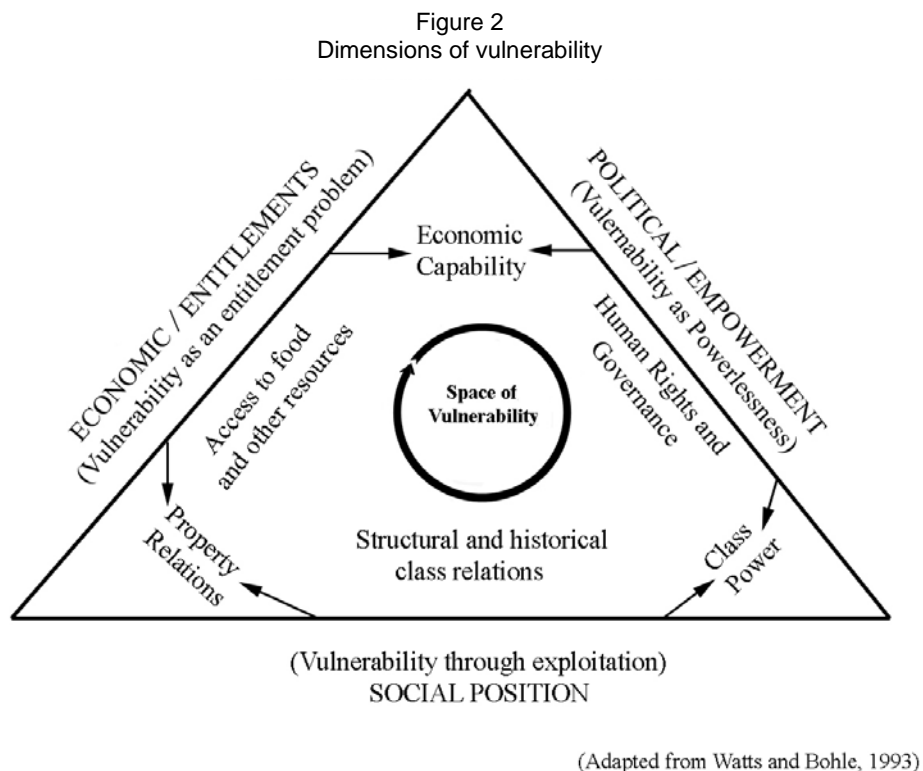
Figure 2
Dimensions of vulnerability

ECONOMIC / ENTITLEMENTS
(Vulnerability as an entitlement problem)

POLITICAL / EMPOWERMENT
(Vulnerability as Powerlessness)

Economic Capability

Access to food and other resources

Human Rights and Governance

Space of Vulnerability

Property Relations

Structural and historical class relations

Class Power

(Vulnerability through exploitation)
SOCIAL POSITION

(Adapted from Watts and Bohle, 1993)